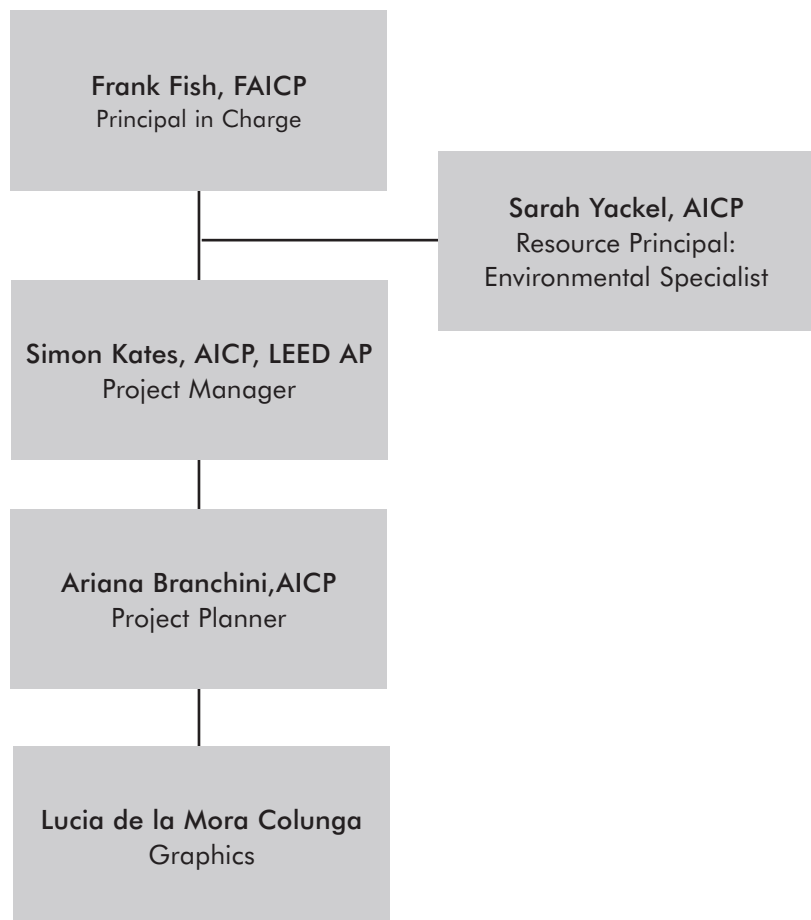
Frank Fish, FAICP
Principal in Charge

Sarah Yackel, AICP
Resource Principal:
Environmental Specialist

Simon Kates, AICP, LEED AP
Project Manager

Ariana Branchini,AICP
Project Planner

Lucia de la Mora Colunga
Graphics